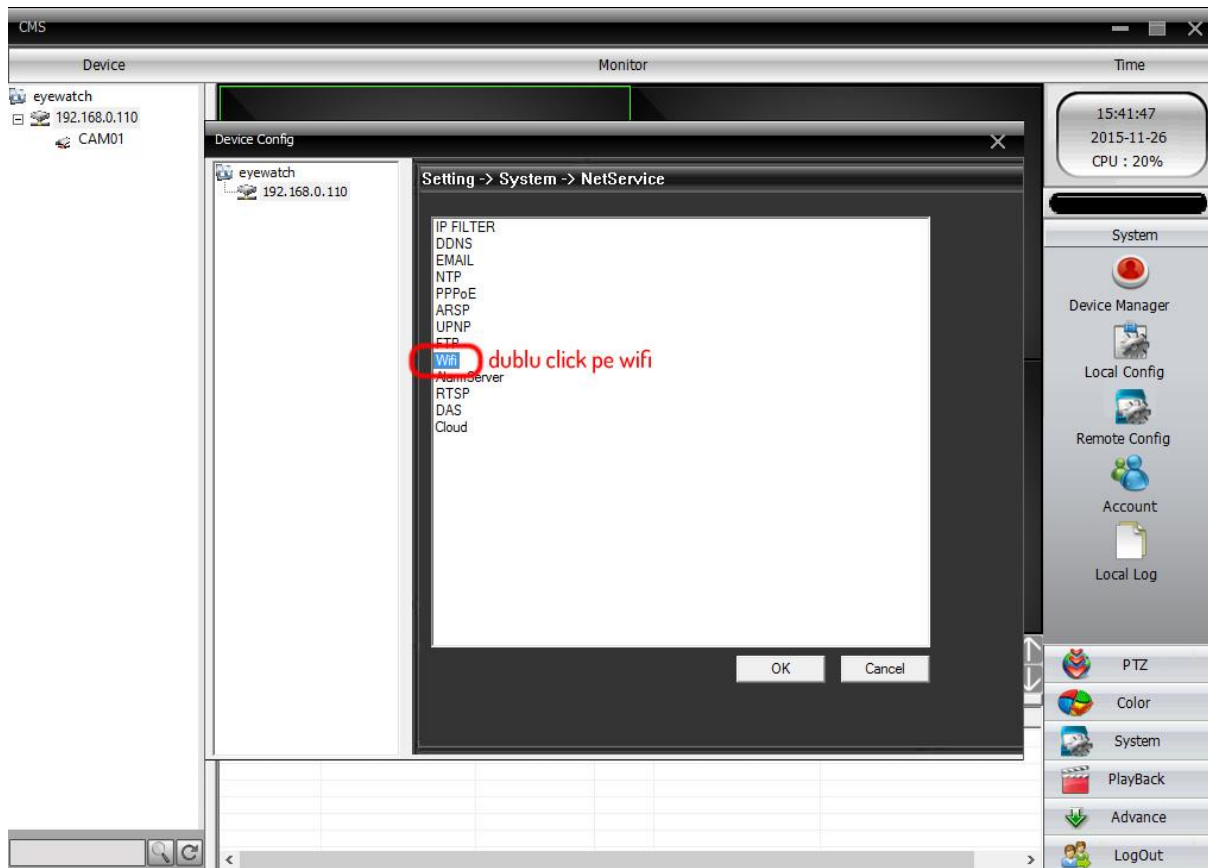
CMS

Device

Monitor

Time

eyewatch
192.168.0.110
CAM01

15:41:47
2015-11-26
CPU : 20%

Device Config

eyewatch
192.168.0.110

Setting -> System -> NetService

IP FILTER
DDNS
EMAIL
NTP
PPPoE
ARSP
UPNP
FTP
Wifi
NameServer
RTSP
DAS
Cloud

dublu click pe wifi

OK
Cancel

System
Device Manager
Local Config
Remote Config
Account
Local Log

PTZ
Color
System
PlayBack
Advance
LogOut